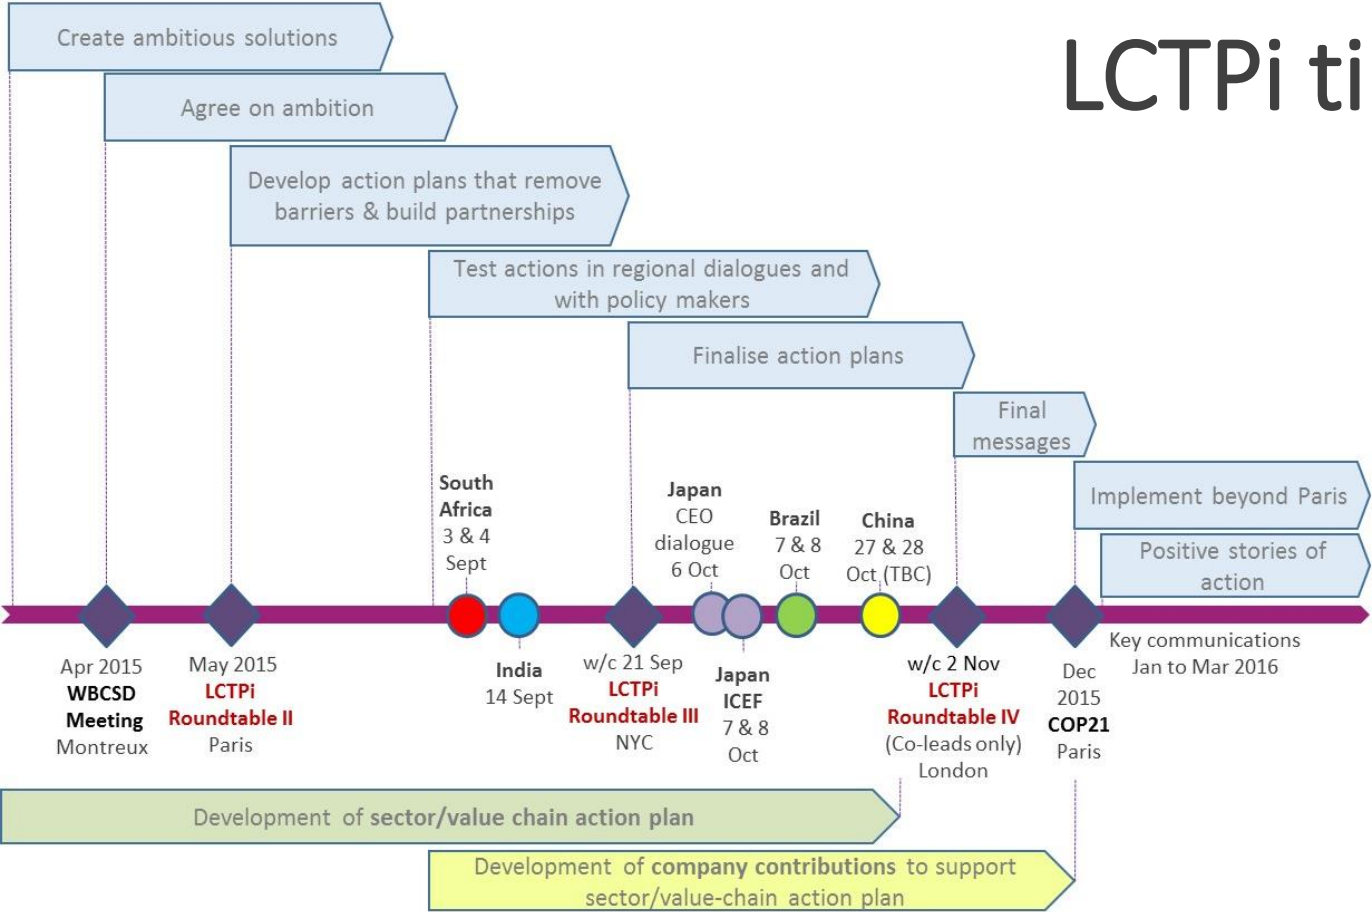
LCTPi ti

Create ambitious solutions

Agree on ambition

Develop action plans that remove barriers & build partnerships

Test actions in regional dialogues and with policy makers

Finalise action plans

Final messages

Implement beyond Paris

Positive stories of action

South Africa 3 & 4 Sept

Japan CEO dialogue 6 Oct

Brazil 7 & 8 Oct

China 27 & 28 Oct (TBC)

Apr 2015 WBCSD Meeting Montreux

May 2015 LCTPi Roundtable II Paris

India 14 Sept

w/c 21 Sep LCTPi Roundtable III NYC

Japan ICEF 7 & 8 Oct

w/c 2 Nov LCTPi Roundtable IV (Co-leads only) London

Dec 2015 COP21 Paris

Key communications Jan to Mar 2016

Development of sector/value chain action plan

Development of company contributions to support sector/value-chain action plan